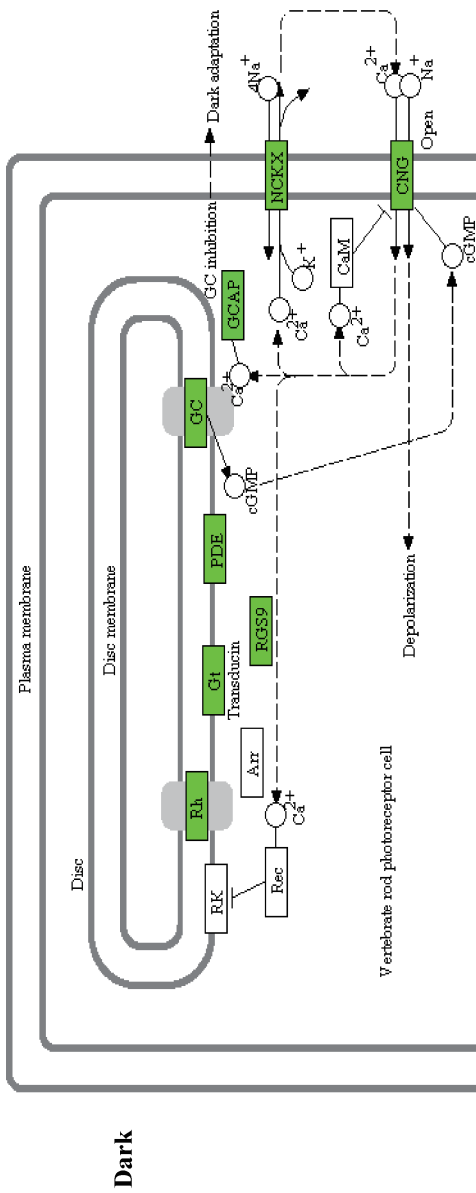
Dark

Plasma membrane
Disc membrane
Disc
RK
Rec
Rh
$Ca^{2+}$
Arr
Gt
Transducin
RGS9
PDE
GC
cGMP
$Ca^{2+}$
GCAP
GC inhibition
Dark adaptation
$4Na^+$
NCKX
$K^+$
$Ca^{2+}$
CaM
$Ca^{2+}$
$Ca^{2+}$
$Na^+$
CNG
Open
cGMP
Depolarization
Vertebrate rod photoreceptor cell